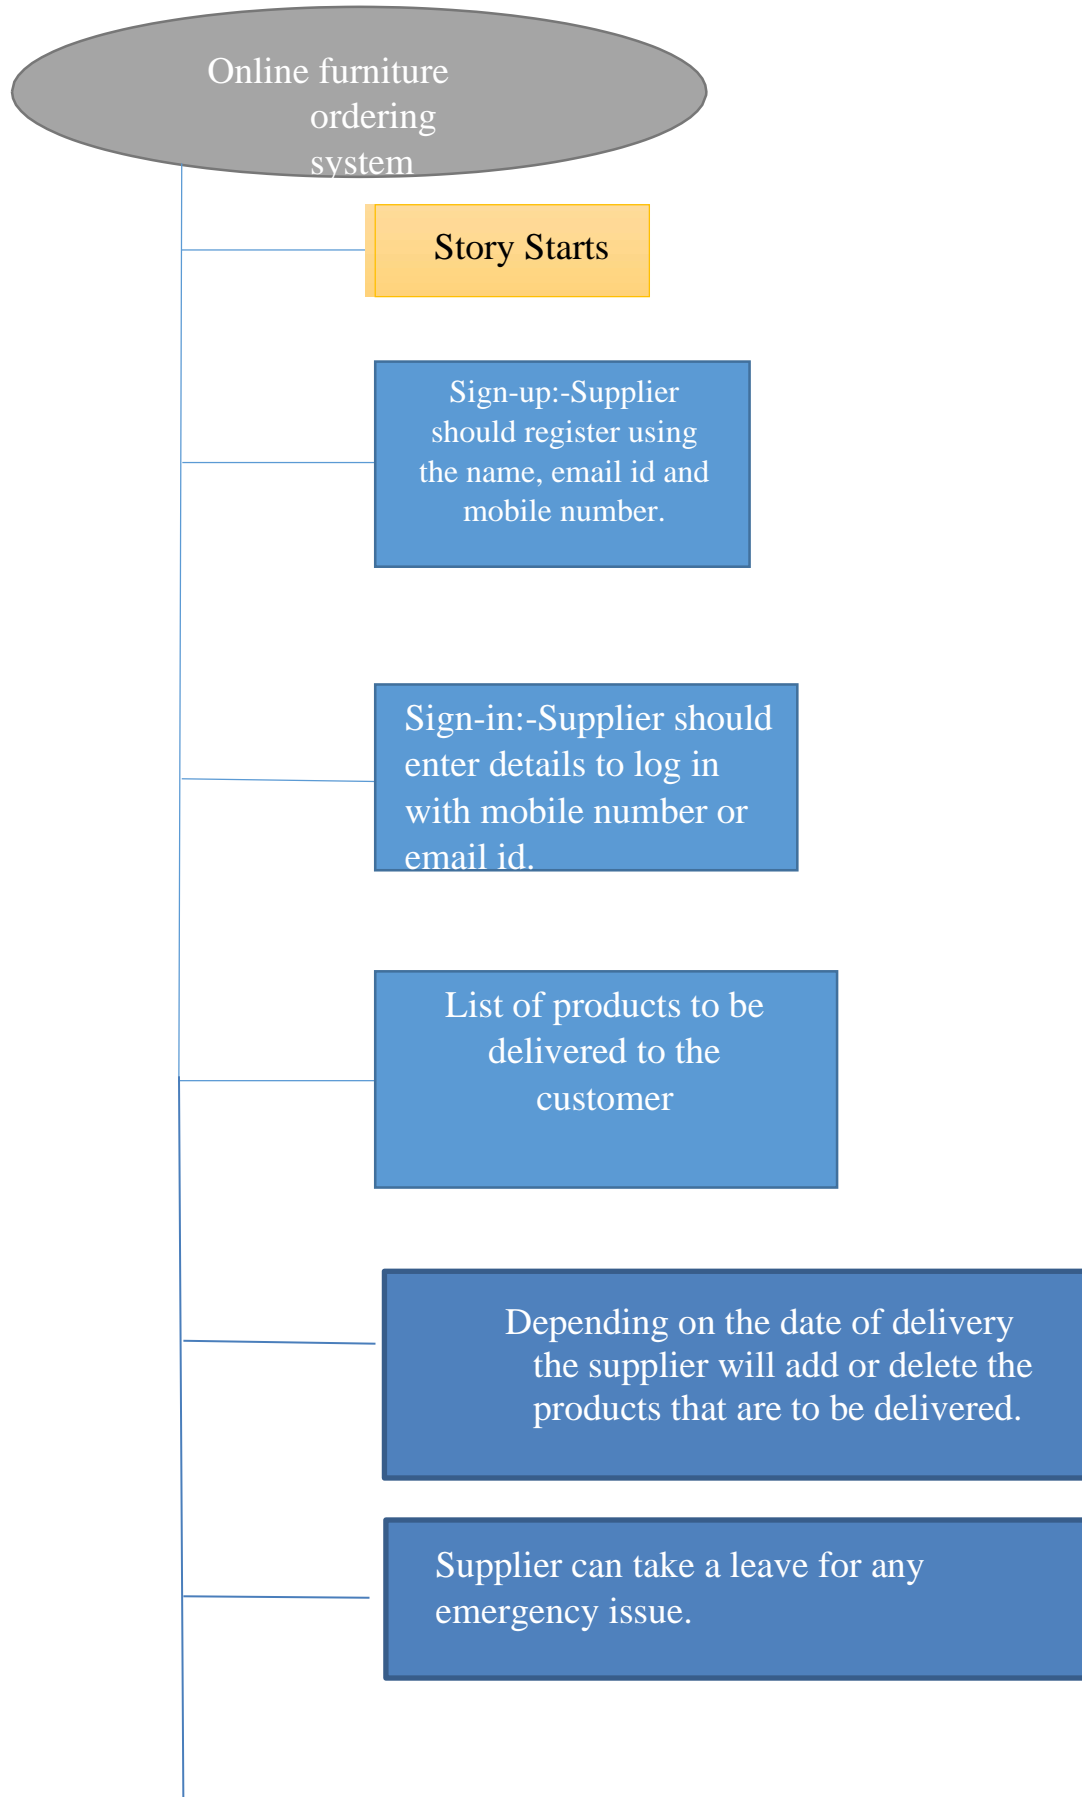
Online furniture ordering system

Story Starts

Sign-up:-Supplier should register using the name, email id and mobile number.

Sign-in:-Supplier should enter details to log in with mobile number or email id.

List of products to be delivered to the customer

Depending on the date of delivery the supplier will add or delete the products that are to be delivered.

Supplier can take a leave for any emergency issue.